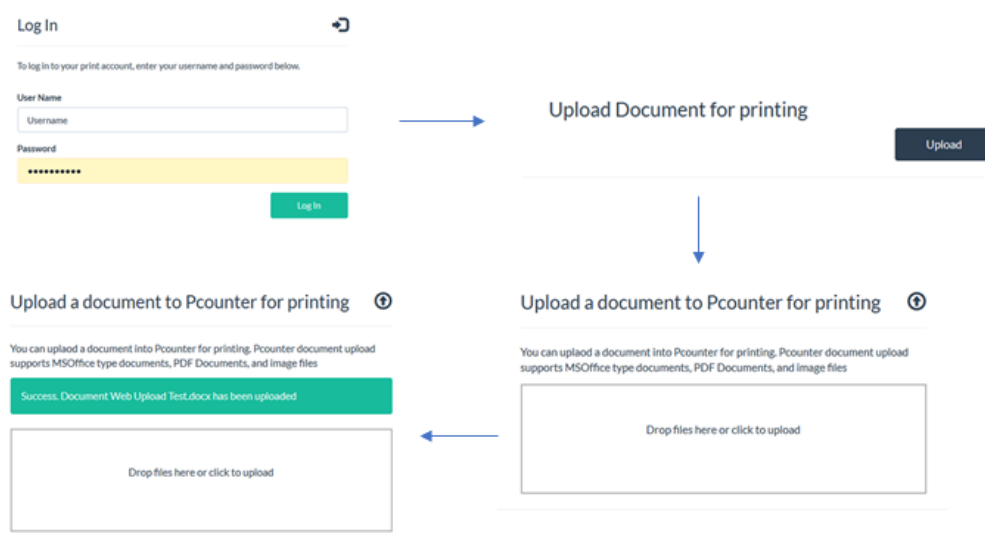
Log In

To log in to your print account, enter your username and password below.

User Name

Username

Password

••••••••••••

Log In

Upload Document for printing

Upload

Upload a document to Pcounter for printing

You can uplaod a document into Pcounter for printing. Pcounter document upload supports MSOffice type documents, PDF Documents, and image files

Drop files here or click to upload

Upload a document to Pcounter for printing

You can uplaod a document into Pcounter for printing. Pcounter document upload supports MSOffice type documents, PDF Documents, and image files

Success. Document Web Upload Test.docx has been uploaded

Drop files here or click to upload